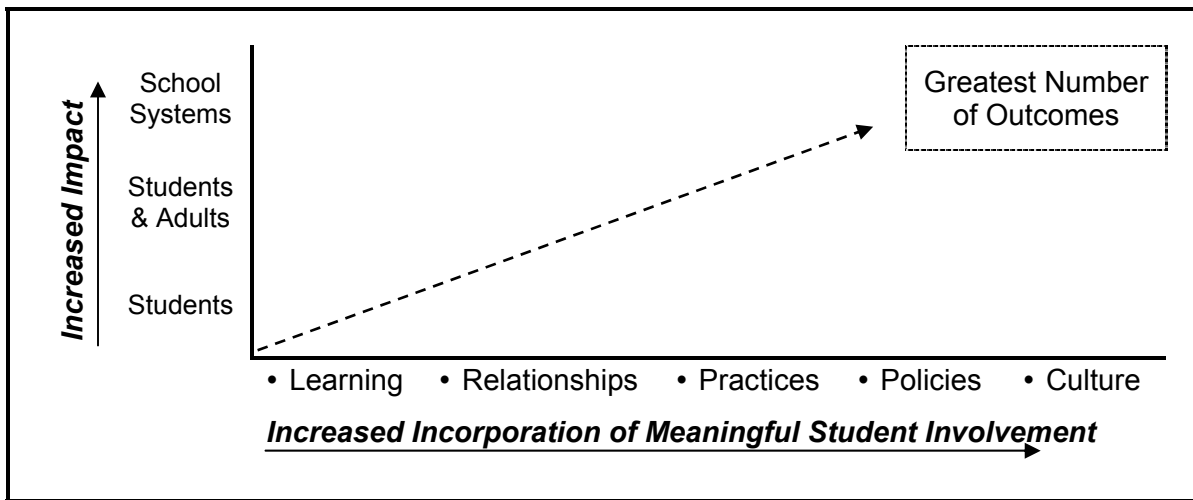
Increased Impact

School Systems

Students & Adults

Students

Greatest Number of Outcomes

• Learning • Relationships • Practices • Policies • Culture

Increased Incorporation of Meaningful Student Involvement